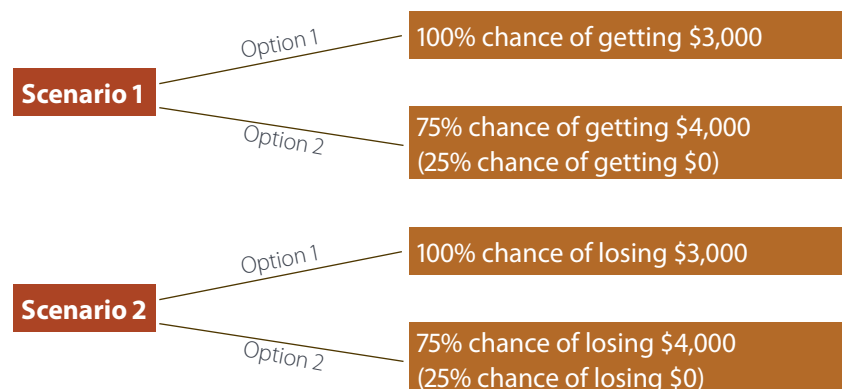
Scenario 1

Option 1

100% chance of getting \$3,000

Option 2

75% chance of getting \$4,000
(25% chance of getting \$0)

Scenario 2

Option 1

100% chance of losing \$3,000

Option 2

75% chance of losing \$4,000
(25% chance of losing \$0)